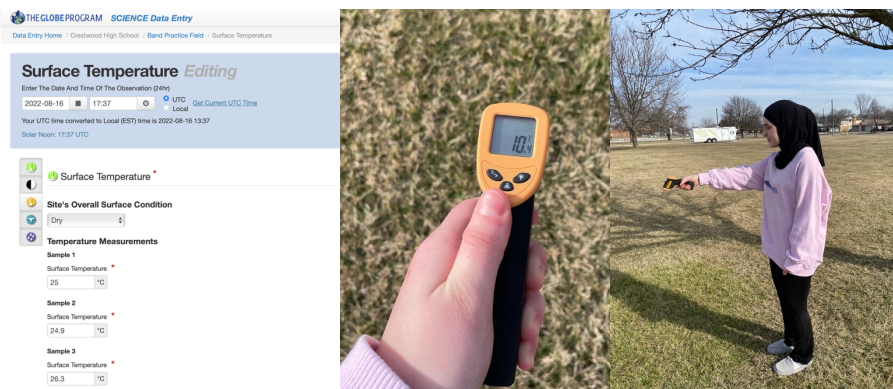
THE GLOBE PROGRAM SCIENCE Data Entry

Data Entry Home / Crestwood High School / Band Practice Field / Surface Temperature

Surface Temperature Editing

Enter The Date And Time Of The Observation (24hr)

2022-08-16 17:37 UTC Local Get Current UTC Time

Your UTC time converted to Local (EST) time is 2022-08-16 13:37

Solar Noon: 17:37 UTC

Surface Temperature *

Site's Overall Surface Condition

Dry

Temperature Measurements

Sample 1

Surface Temperature *

25 °C

Sample 2

Surface Temperature *

24.9 °C

Sample 3

Surface Temperature *

26.3 °C

10.4